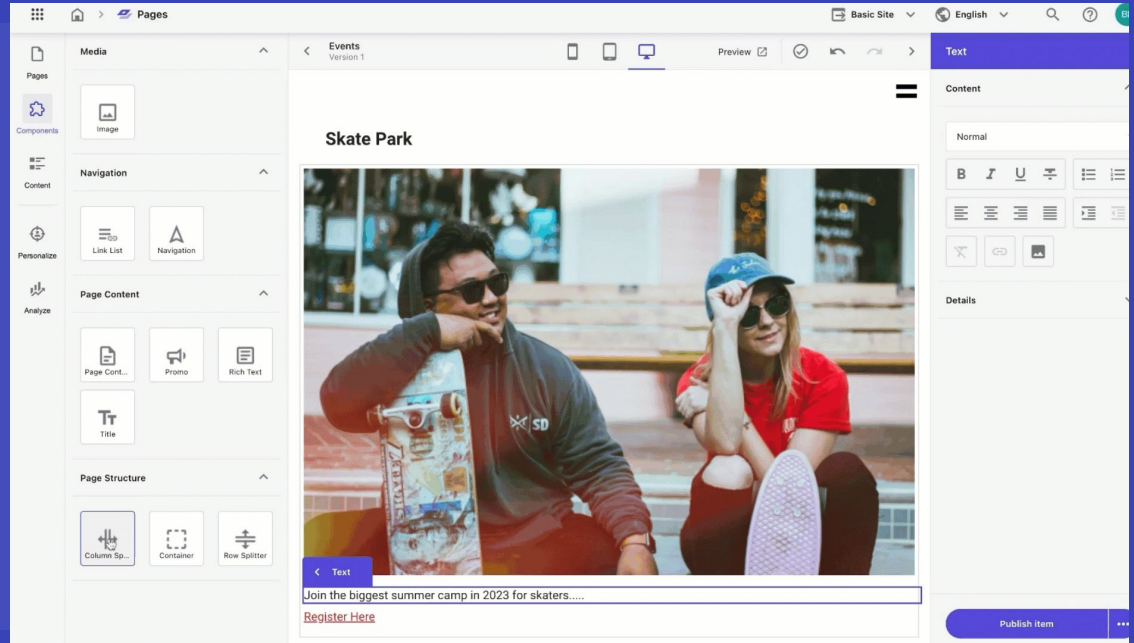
Pages

Basic Site

English

Pages

Components

Content

Personalize

Analyze

Media

Image

Navigation

Link List

Navigation

Page Content

Page Cont...

Promo

Rich Text

Title

Page Structure

Column Sp...

Container

Row Splitter

Events
Version 1

Preview

Skate Park

SD

Text

Join the biggest summer camp in 2023 for skaters.....

Register Here

Text

Content

Normal

B I U

Details

Publish item